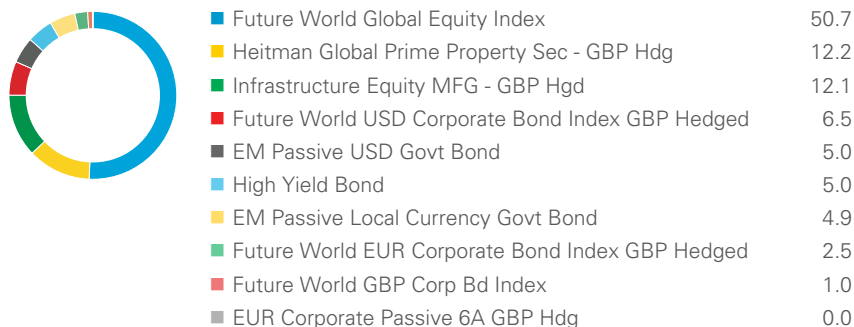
| | |
|---|---|
| Future World Global Equity Index | 50.7 |
| Heitman Global Prime Property Sec - GBP Hdg | 12.2 |
| Infrastructure Equity MFG - GBP Hgd | 12.1 |
| Future World USD Corporate Bond Index GBP Hedged | 6.5 |
| EM Passive USD Govt Bond | 5.0 |
| High Yield Bond | 5.0 |
| EM Passive Local Currency Govt Bond | 4.9 |
| Future World EUR Corporate Bond Index GBP Hedged | 2.5 |
| Future World GBP Corp Bd Index | 1.0 |
| EUR Corporate Passive 6A GBP Hdg | 0.0 |